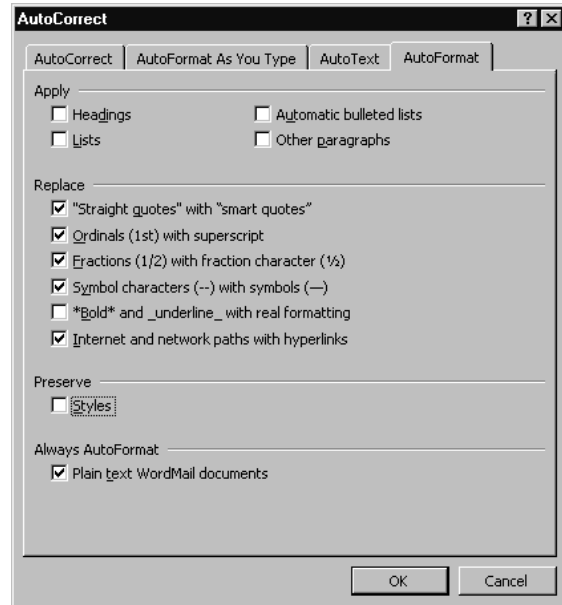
AutoCorrect

?

AutoCorrect | AutoFormat As You Type | AutoText | AutoFormat

Apply

Headings

Automatic bulleted lists

Lists

Other paragraphs

Replace

"Straight quotes" with “smart quotes”

Ordinals (1st) with superscript

Fractions (1/2) with fraction character (½)

Symbol characters (--) with symbols (—)

*Bold* and _underline_ with real formatting

Internet and network paths with hyperlinks

Preserve

Styles

Always AutoFormat

Plain text WordMail documents

OK

Cancel